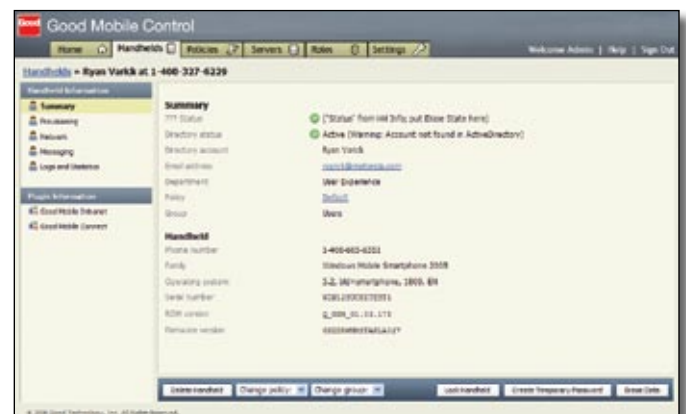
Good Good Mobile Control

Home Handhelds Policies Servers Roles Settings

Welcome Admin | Help | Sign Out

Handhelds » Ryan Varkk at 1-408-327-6229

Handheld Information
Summary
Provisioning
Network
Messaging
Logs and Statistics

Plugin Information
Good Mobile Intranet
Good Mobile Connect

Summary
??? Status ("Status" from HH Info; put Enum State here)
Directory status Active (Warning: Account not found in ActiveDirectory)
Directory account Ryan Varkk
Email address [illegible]
Department User Experience
Policy Default
Group Users

Handheld
Phone number 1-408-663-6253
Family Windows Mobile Smartphone 2008
Operating system 5.2, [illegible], 1800, EN
Serial number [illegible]
ROM version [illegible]
Firmware version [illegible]

Delete Handheld Change policy Change group Lock Handheld Create Temporary Password Erase Data

© 2008 Good Technology, Inc. All Rights Reserved.